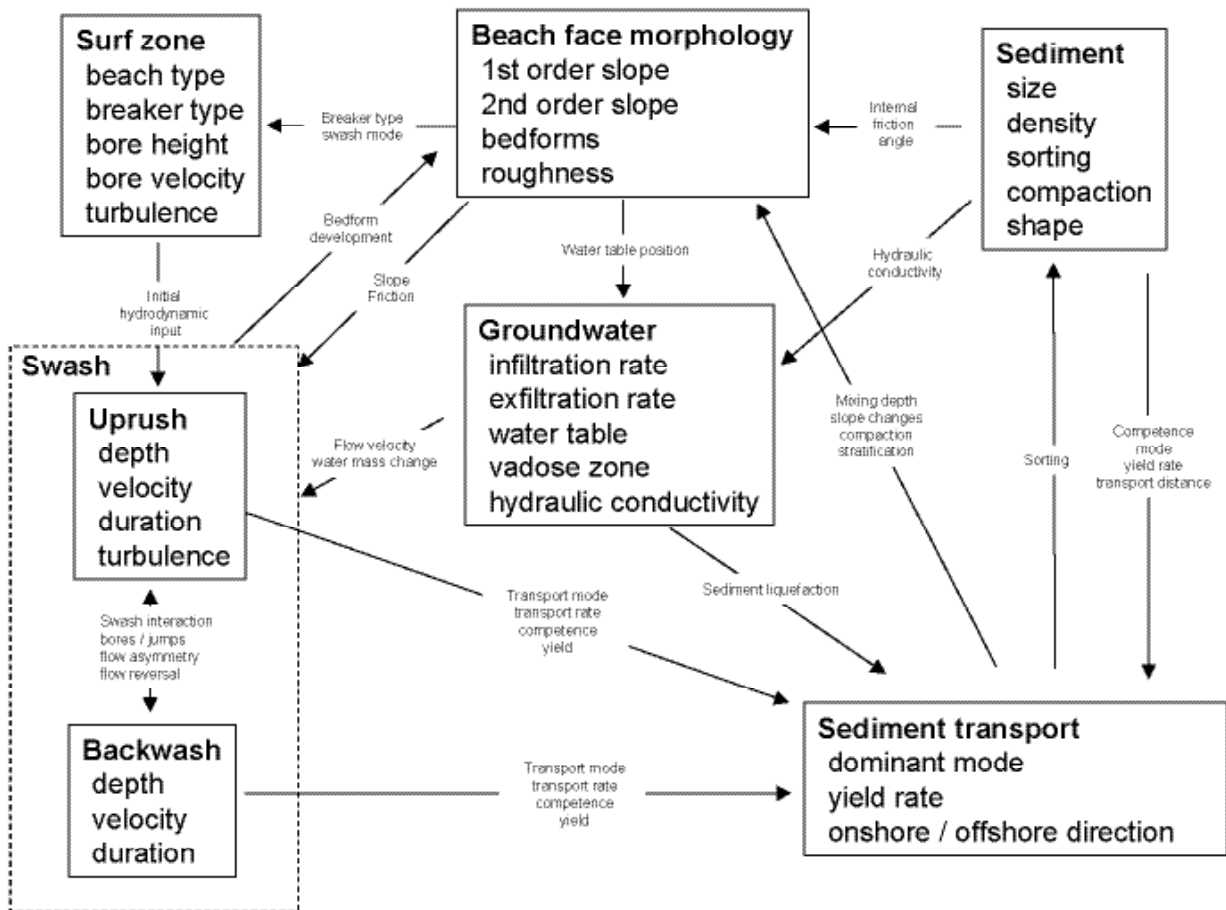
Surf zone
beach type
breaker type
bore height
bore velocity
turbulence

Breaker type
swash mode

Beach face morphology
1st order slope
2nd order slope
bedforms
roughness

Internal
friction
angle

Sediment
size
density
sorting
compaction
shape

Bedform
development

Slope
Friction

Water table position

Hydraulic
conductivity

Initial
hydrodynamic
input

Swash

Uprush
depth
velocity
duration
turbulence

Groundwater
infiltration rate
exfiltration rate
water table
vadose zone
hydraulic conductivity

Flow velocity
water mass change

Mixing depth
slope changes
compaction
stratification

Sorting

Competence
mode
yield rate
transport distance

Swash interaction
bores / jumps
flow asymmetry
flow reversal

Transport mode
transport rate
competence
yield

Sediment liquefaction

Backwash
depth
velocity
duration

Transport mode
transport rate
competence
yield

Sediment transport
dominant mode
yield rate
onshore / offshore direction